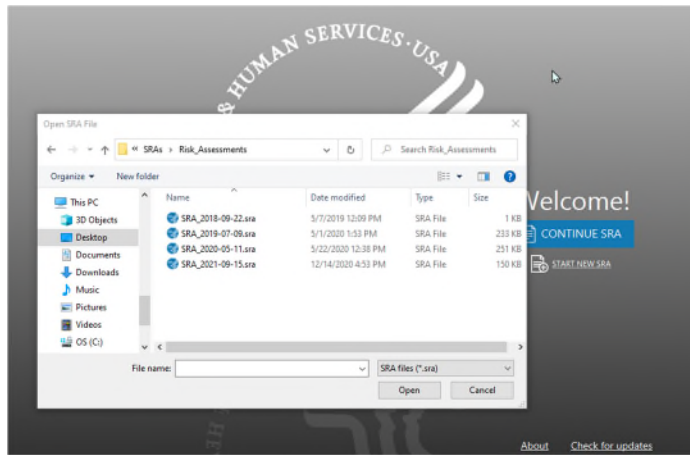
& HUMAN SERVICES · USA

Open SRA File

« SRAs › Risk_Assessments

Search Risk_Assessments

Organize ▾ New folder

This PC
3D Objects
Desktop
Documents
Downloads
Music
Pictures
Videos
OS (C:)

| Name | Date modified | Type | Size |
|---|---|---|---|
| SRA_2018-09-22.sra | 5/7/2019 12:09 PM | SRA File | 1 KB |
| SRA_2019-07-09.sra | 5/1/2020 1:53 PM | SRA File | 233 KB |
| SRA_2020-05-11.sra | 5/22/2020 12:38 PM | SRA File | 251 KB |
| SRA_2021-09-15.sra | 12/14/2020 4:53 PM | SRA File | 150 KB |

File name:
SRA files (*.sra)
Open
Cancel

Welcome!
CONTINUE SRA
START NEW SRA

About
Check for updates